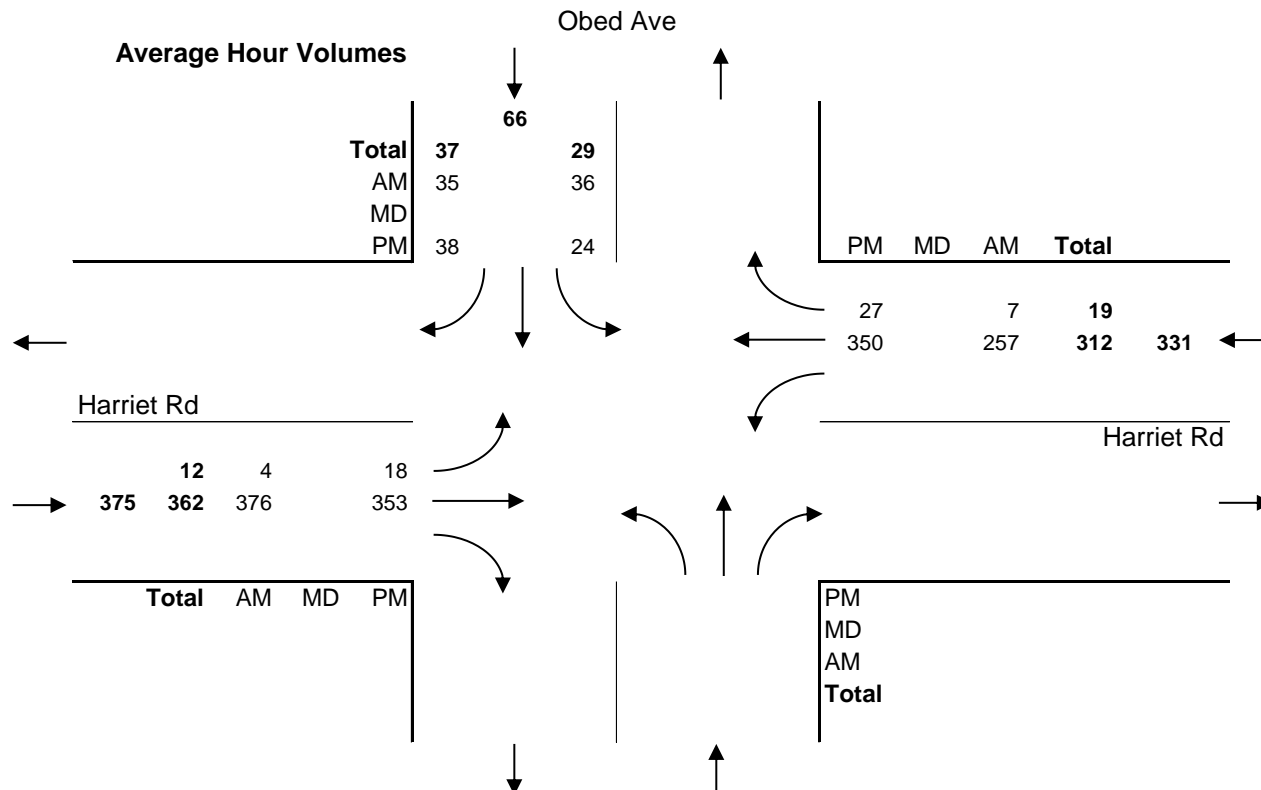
Obed Ave

Average Hour Volumes

66

| | | |
|---|---|---|
| Total | 37 | 29 |
| AM | 35 | 36 |
| MD | | |
| PM | 38 | 24 |

| PM | MD | AM | Total | |
|---|---|---|---|---|
| 27 | | 7 | 19 | |
| 350 | | 257 | 312 | 331 |

Harriet Rd

Harriet Rd

| | | | | |
|---|---|---|---|---|
| | 12 | 4 | | 18 |
| 375 | 362 | 376 | | 353 |
| | Total | AM | MD | PM |

PM
MD
AM
Total